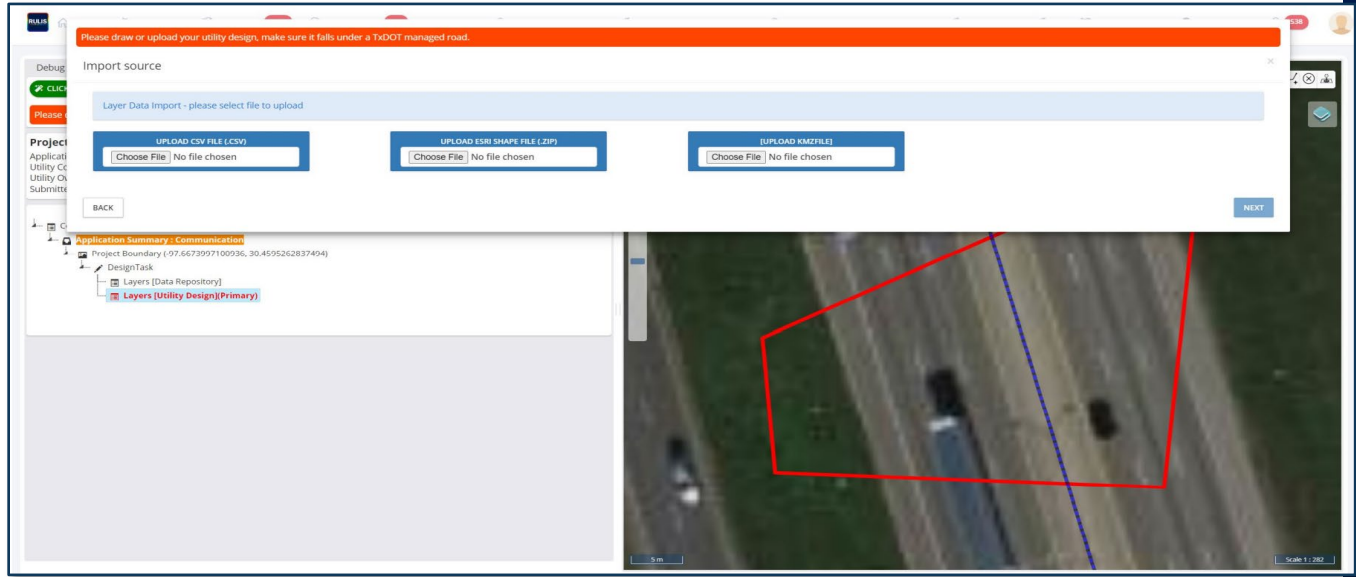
RULIS

538

Please draw or upload your utility design, make sure it falls under a TxDOT managed road.

Import source

×

Layer Data Import - please select file to upload

UPLOAD CSV FILE (.CSV)
Choose File No file chosen

UPLOAD ESRI SHAPE FILE (.ZIP)
Choose File No file chosen

[UPLOAD KMZFILE]
Choose File No file chosen

BACK

NEXT

Debug

CLICK

Please

Project
Applicati
Utility Co
Utility Ov
Submitte

Application Summary : Communication
Project Boundary (-97.6673997100936, 30.4595262837494)
DesignTask
Layers [Data Repository]
Layers [Utility Design](Primary)

5 m

Scale 1 : 282